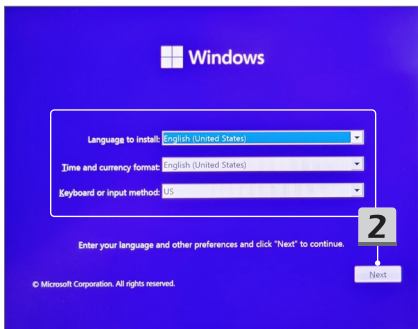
Windows

Language to install: English (United States)

Time and currency format: English (United States)

Keyboard or input method: US

2

Enter your language and other preferences and click "Next" to continue.

© Microsoft Corporation. All rights reserved.

Next